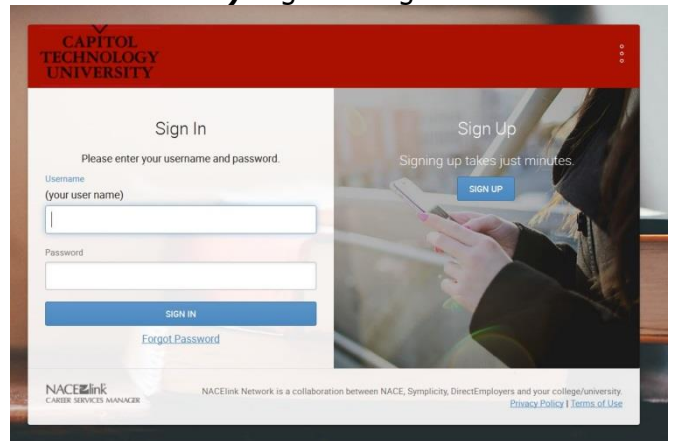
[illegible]

CAPITOL TECHNOLOGY UNIVERSITY

Sign In

Please enter your username and password.

Username
(your user name)

Password

SIGN IN

Forgot Password

Sign Up

Signing up takes just minutes.

SIGN UP

NACElink
CAREER SERVICES MANAGER

NACElink Network is a collaboration between NACE, Symplicity, DirectEmployers and your college/university.
Privacy Policy | Terms of Use